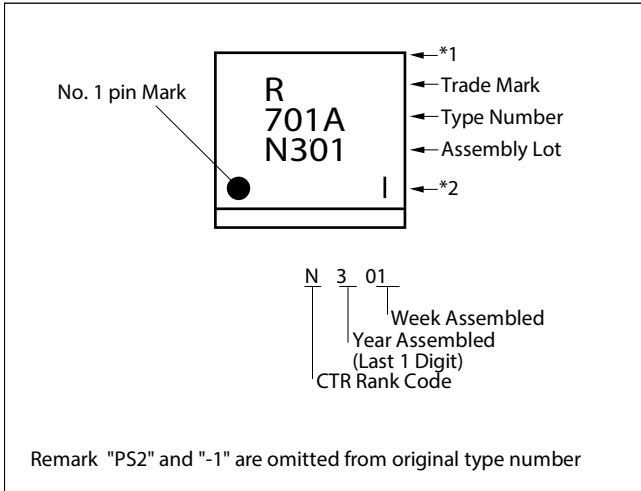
No. 1 pin Mark

R
701A
N301

I

*1
Trade Mark
Type Number
Assembly Lot
*2

N 3 01

Week Assembled
Year Assembled
(Last 1 Digit)
CTR Rank Code

Remark "PS2" and "-1" are omitted from original type number